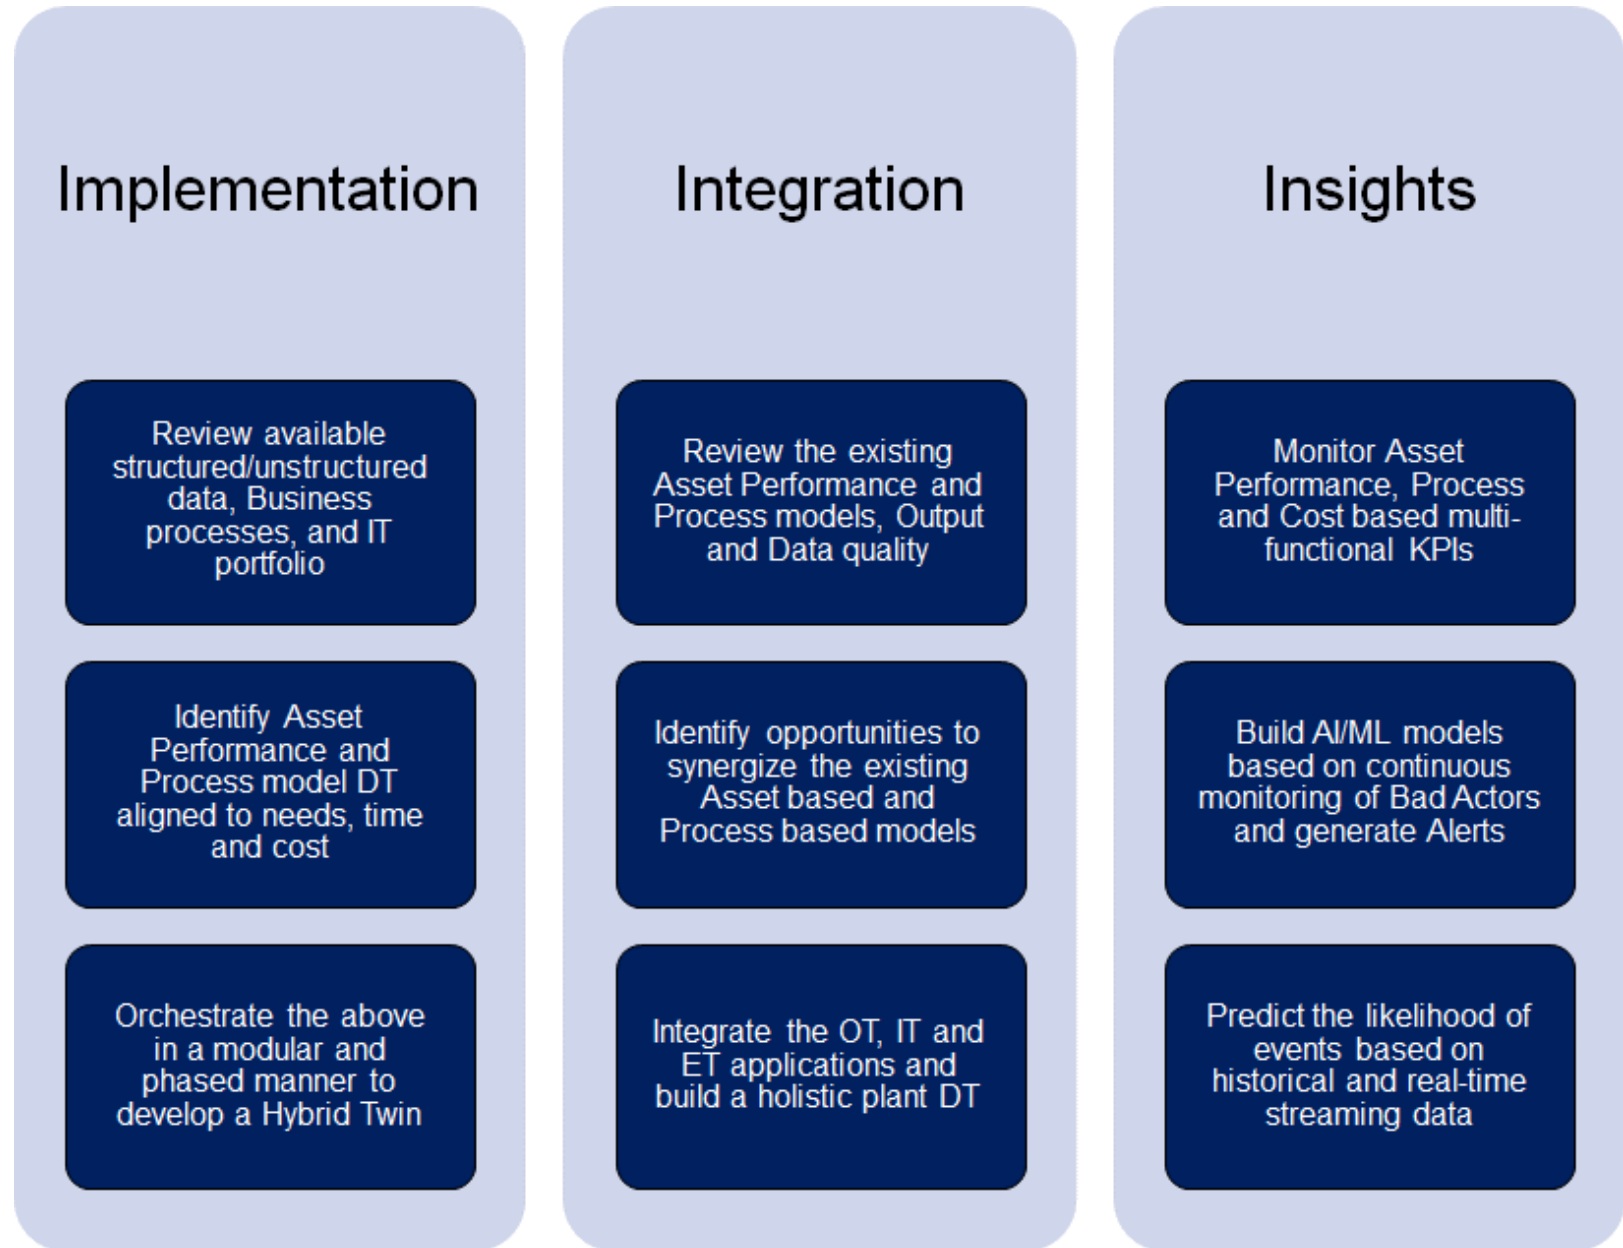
Implementation

Review available structured/unstructured data, Business processes, and IT portfolio

Identify Asset Performance and Process model DT aligned to needs, time and cost

Orchestrate the above in a modular and phased manner to develop a Hybrid Twin

Integration

Review the existing Asset Performance and Process models, Output and Data quality

Identify opportunities to synergize the existing Asset based and Process based models

Integrate the OT, IT and ET applications and build a holistic plant DT

Insights

Monitor Asset Performance, Process and Cost based multi-functional KPIs

Build AI/ML models based on continuous monitoring of Bad Actors and generate Alerts

Predict the likelihood of events based on historical and real-time streaming data